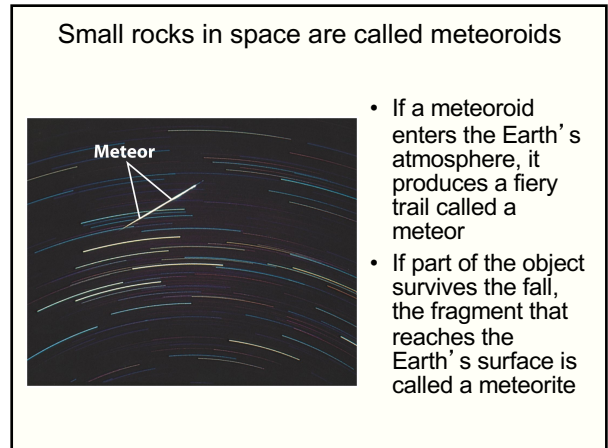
Small rocks in space are called meteoroids

Meteor

- If a meteoroid enters the Earth' s atmosphere, it produces a fiery trail called a meteor
- If part of the object survives the fall, the fragment that reaches the Earth' s surface is called a meteorite